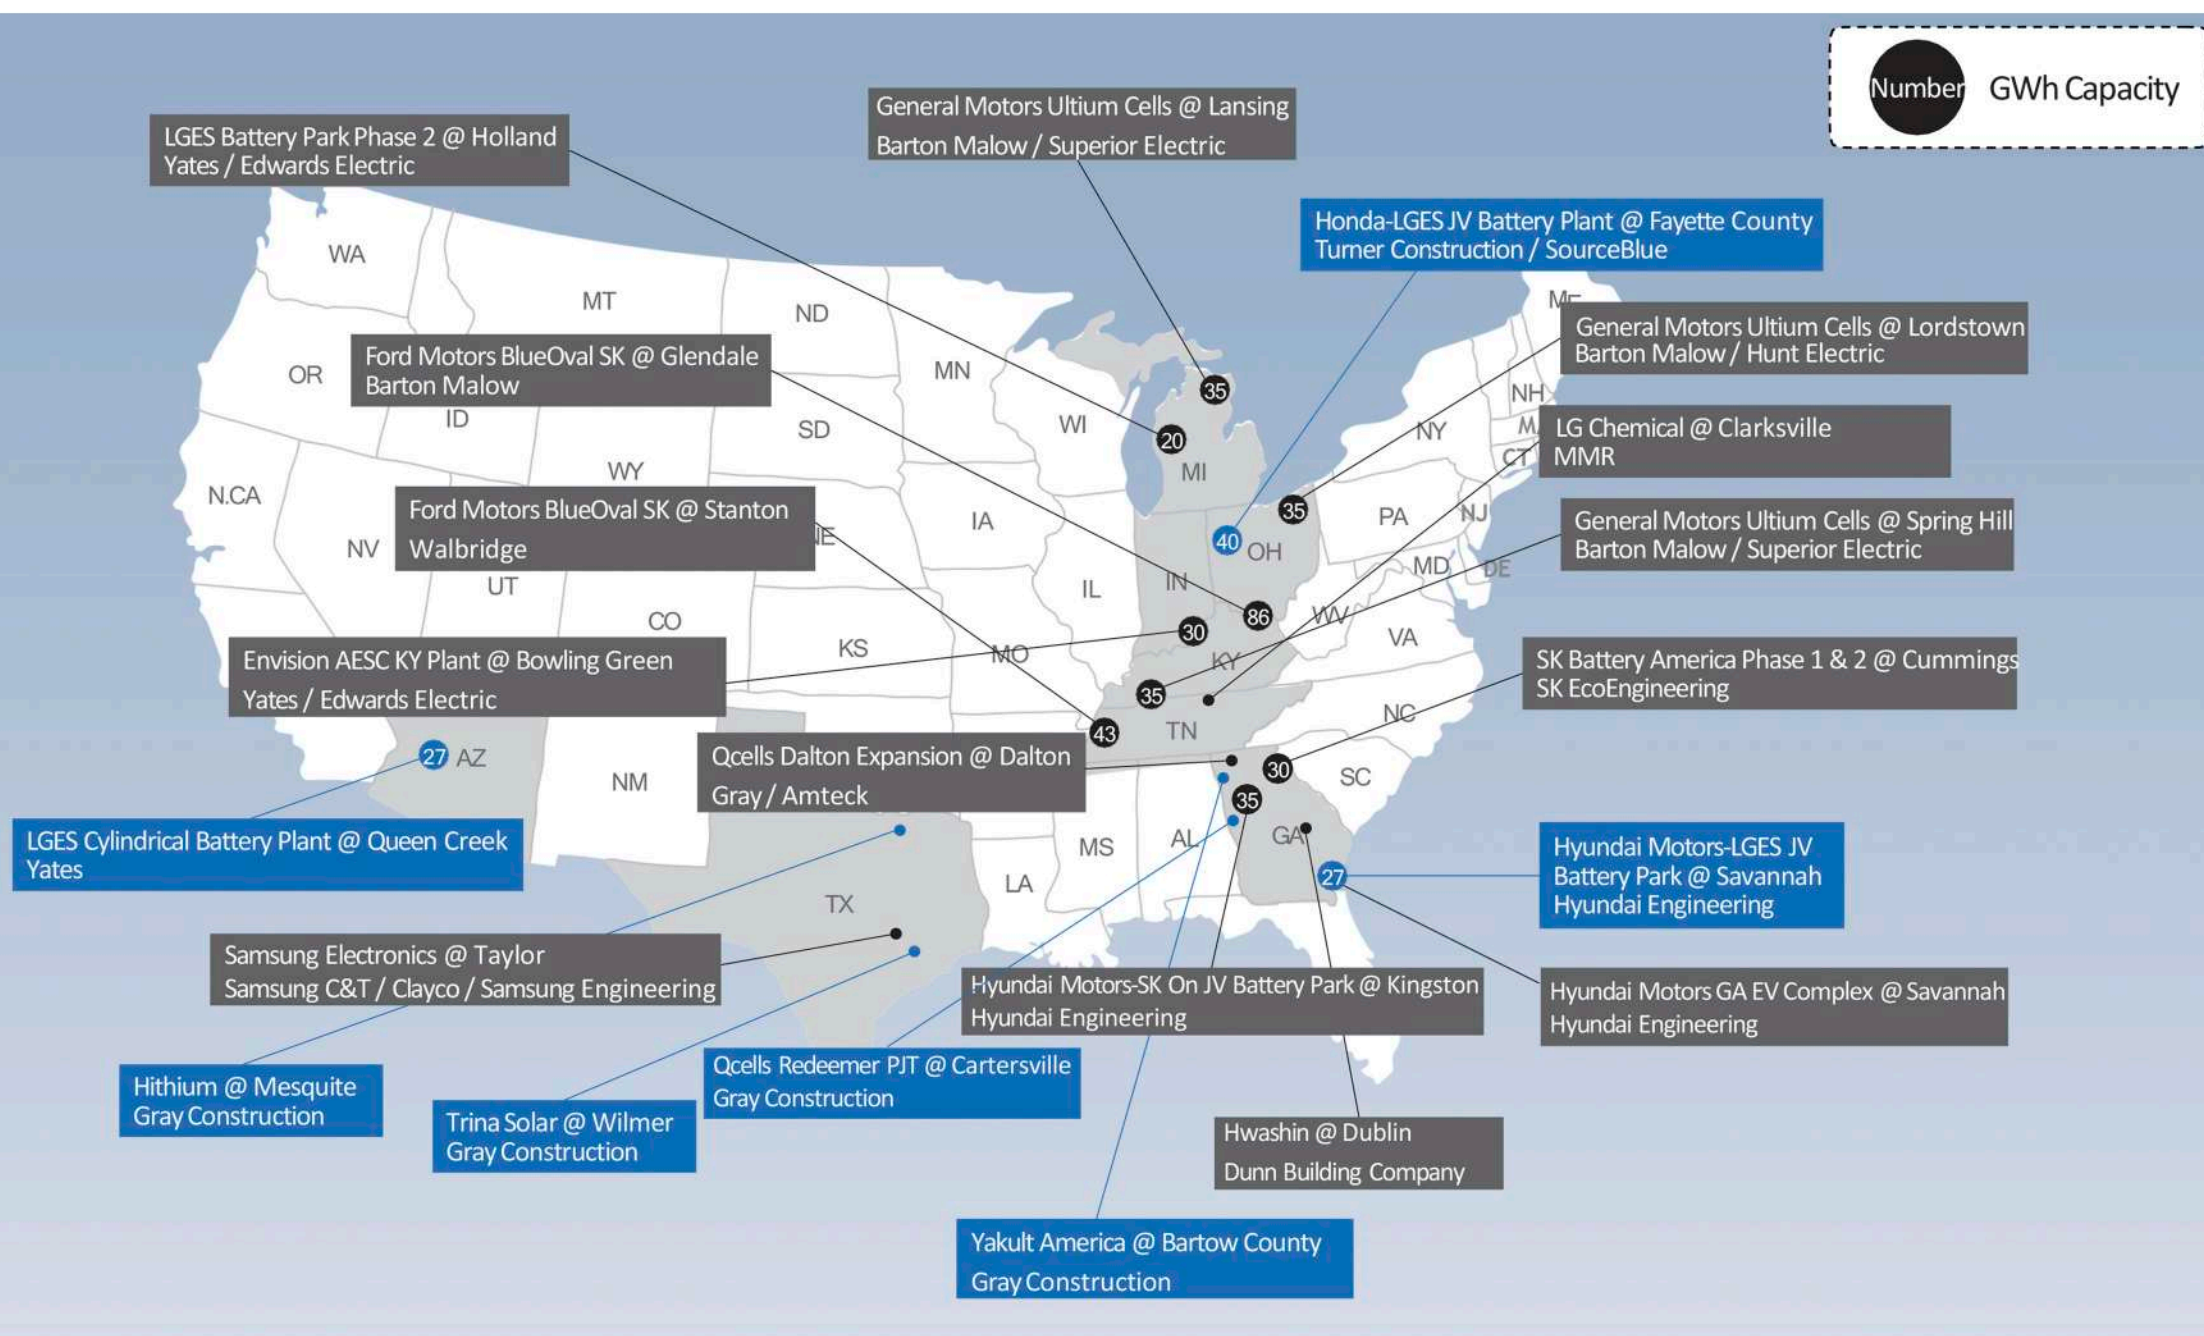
Number GWh Capacity

LGES Battery Park Phase 2 @ Holland
Yates / Edwards Electric

General Motors Ultium Cells @ Lansing
Barton Malow / Superior Electric

Honda-LGES JV Battery Plant @ Fayette County
Turner Construction / SourceBlue

General Motors Ultium Cells @ Lordstown
Barton Malow / Hunt Electric

LG Chemical @ Clarksville
MMR

General Motors Ultium Cells @ Spring Hill
Barton Malow / Superior Electric

Ford Motors BlueOval SK @ Glendale
Barton Malow

Ford Motors BlueOval SK @ Stanton
Walbridge

Envision AESC KY Plant @ Bowling Green
Yates / Edwards Electric

SK Battery America Phase 1 & 2 @ Cummings
SK EcoEngineering

Qcells Dalton Expansion @ Dalton
Gray / Amteck

LGES Cylindrical Battery Plant @ Queen Creek
Yates

Hyundai Motors-LGES JV
Battery Park @ Savannah
Hyundai Engineering

Samsung Electronics @ Taylor
Samsung C&T / Clayco / Samsung Engineering

Hyundai Motors-SK On JV Battery Park @ Kingston
Hyundai Engineering

Hyundai Motors GA EV Complex @ Savannah
Hyundai Engineering

Hithium @ Mesquite
Gray Construction

Trina Solar @ Wilmer
Gray Construction

Qcells Redeemer PJT @ Cartersville
Gray Construction

Hwashin @ Dublin
Dunn Building Company

Yakult America @ Bartow County
Gray Construction

WA MT ND OR MN ID SD WI MI WY N.CA IA NV UT IL IN OH PA CO KS MO KY WV VA TN NC AZ NM SC MS AL GA LA TX NY NH ME MA CT NJ MD DE NE

35 20 35 40 86 30 35 43 27 30 35 27